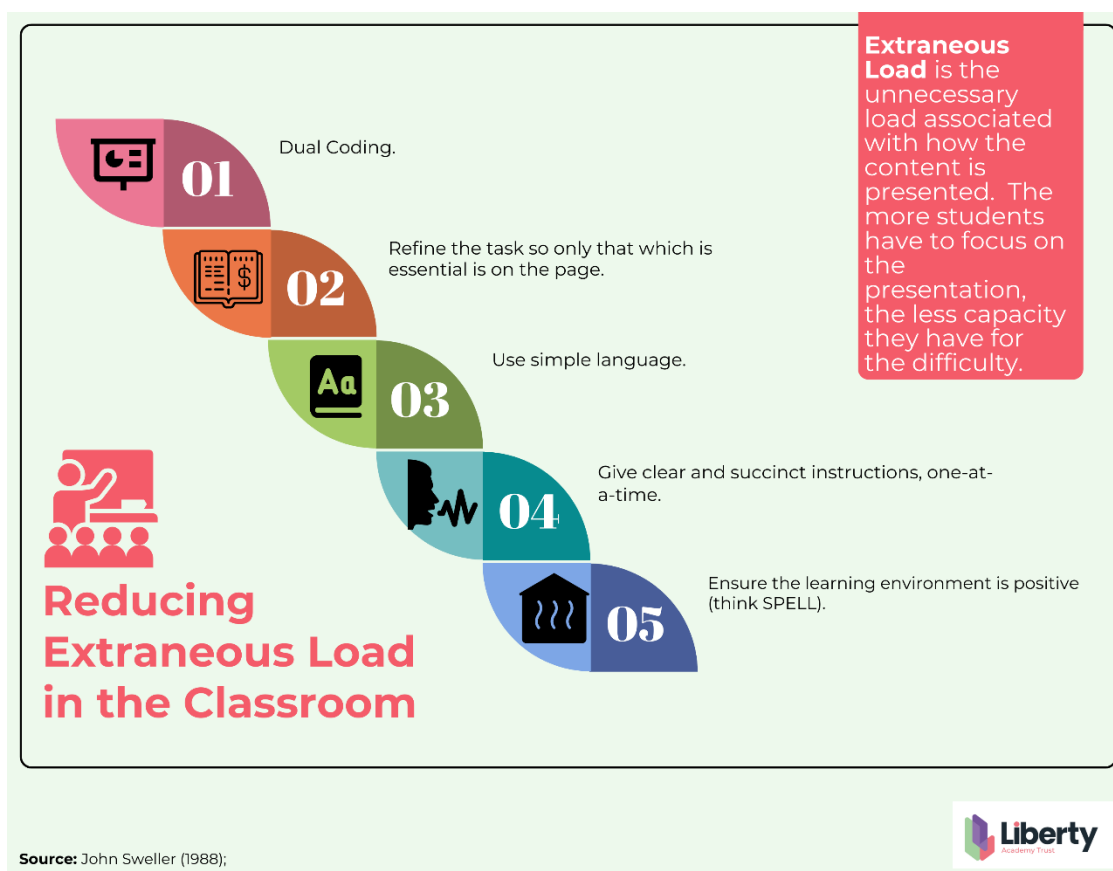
**Extraneous Load** is the unnecessary load associated with how the content is presented. The more students have to focus on the presentation, the less capacity they have for the difficulty.

01 Dual Coding.

02 Refine the task so only that which is essential is on the page.

03 Use simple language.

04 Give clear and succinct instructions, one-at-a-time.

05 Ensure the learning environment is positive (think SPELL).

Reducing Extraneous Load in the Classroom

Liberty Academy Trust

**Source:** John Sweller (1988);